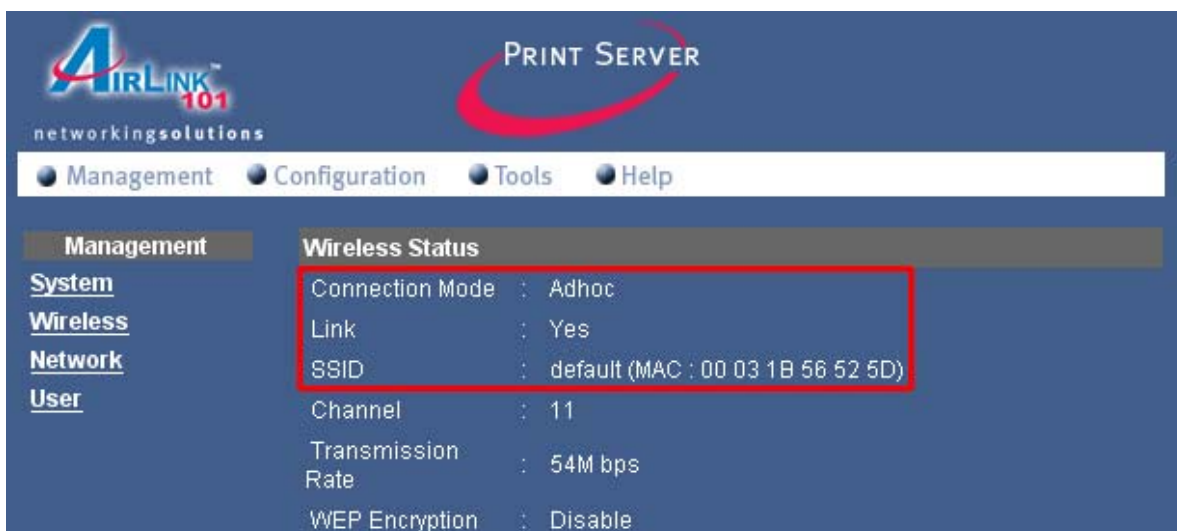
AIRLINK 101
networkingsolutions

PRINT SERVER

Management Configuration Tools Help

Management
System
Wireless
Network
User

Wireless Status

| | | |
|---|---|---|
| Connection Mode | : | Adhoc |
| Link | : | Yes |
| SSID | : | default (MAC : 00 03 1B 56 52 5D) |
| Channel | : | 11 |
| Transmission Rate | : | 54M bps |
| WEP Encryption | : | Disable |